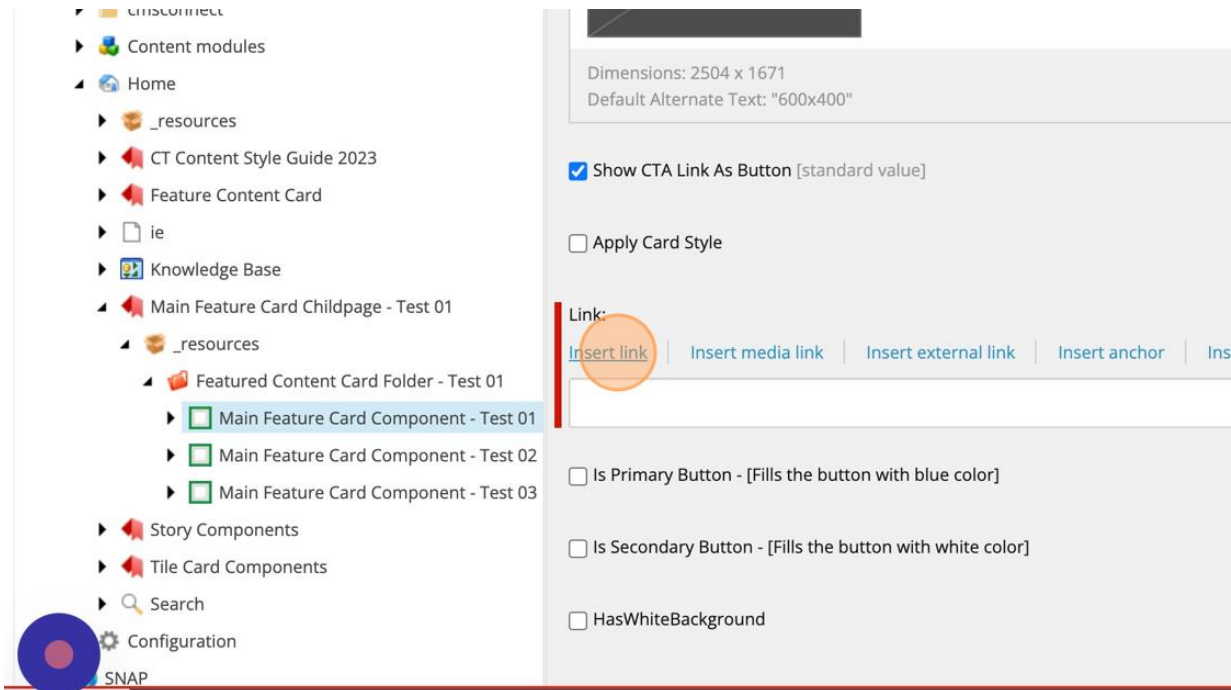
cmsconnect
Content modules
Home
_resources
CT Content Style Guide 2023
Feature Content Card
ie
Knowledge Base
Main Feature Card Childpage - Test 01
_resources
Featured Content Card Folder - Test 01
Main Feature Card Component - Test 01
Main Feature Card Component - Test 02
Main Feature Card Component - Test 03
Story Components
Tile Card Components
Search
Configuration
SNAP

Dimensions: 2504 x 1671
Default Alternate Text: "600x400"

Show CTA Link As Button [standard value]

Apply Card Style

Link:
Insert link | Insert media link | Insert external link | Insert anchor | Ins

Is Primary Button - [Fills the button with blue color]

Is Secondary Button - [Fills the button with white color]

HasWhiteBackground